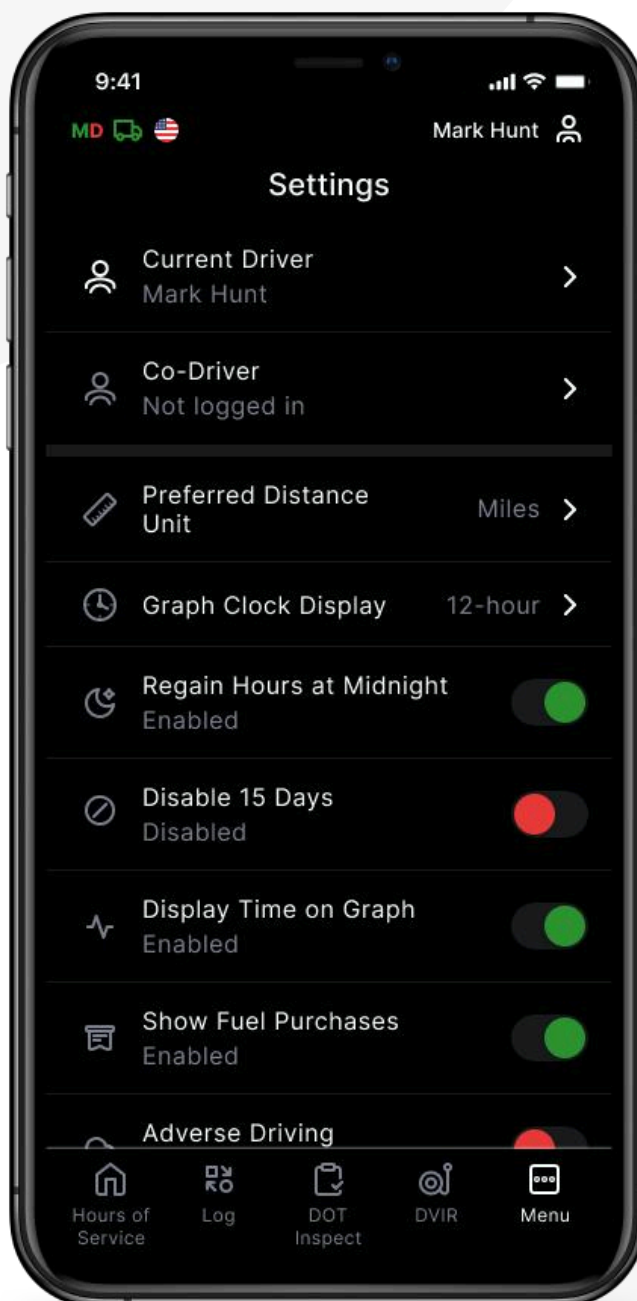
9:41

MD

Mark Hunt

Settings

Current Driver
Mark Hunt

Co-Driver
Not logged in

Preferred Distance Unit
Miles

Graph Clock Display
12-hour

Regain Hours at Midnight
Enabled

Disable 15 Days
Disabled

Display Time on Graph
Enabled

Show Fuel Purchases
Enabled

Adverse Driving

Hours of Service
Log
DOT Inspect
DVIR
Menu